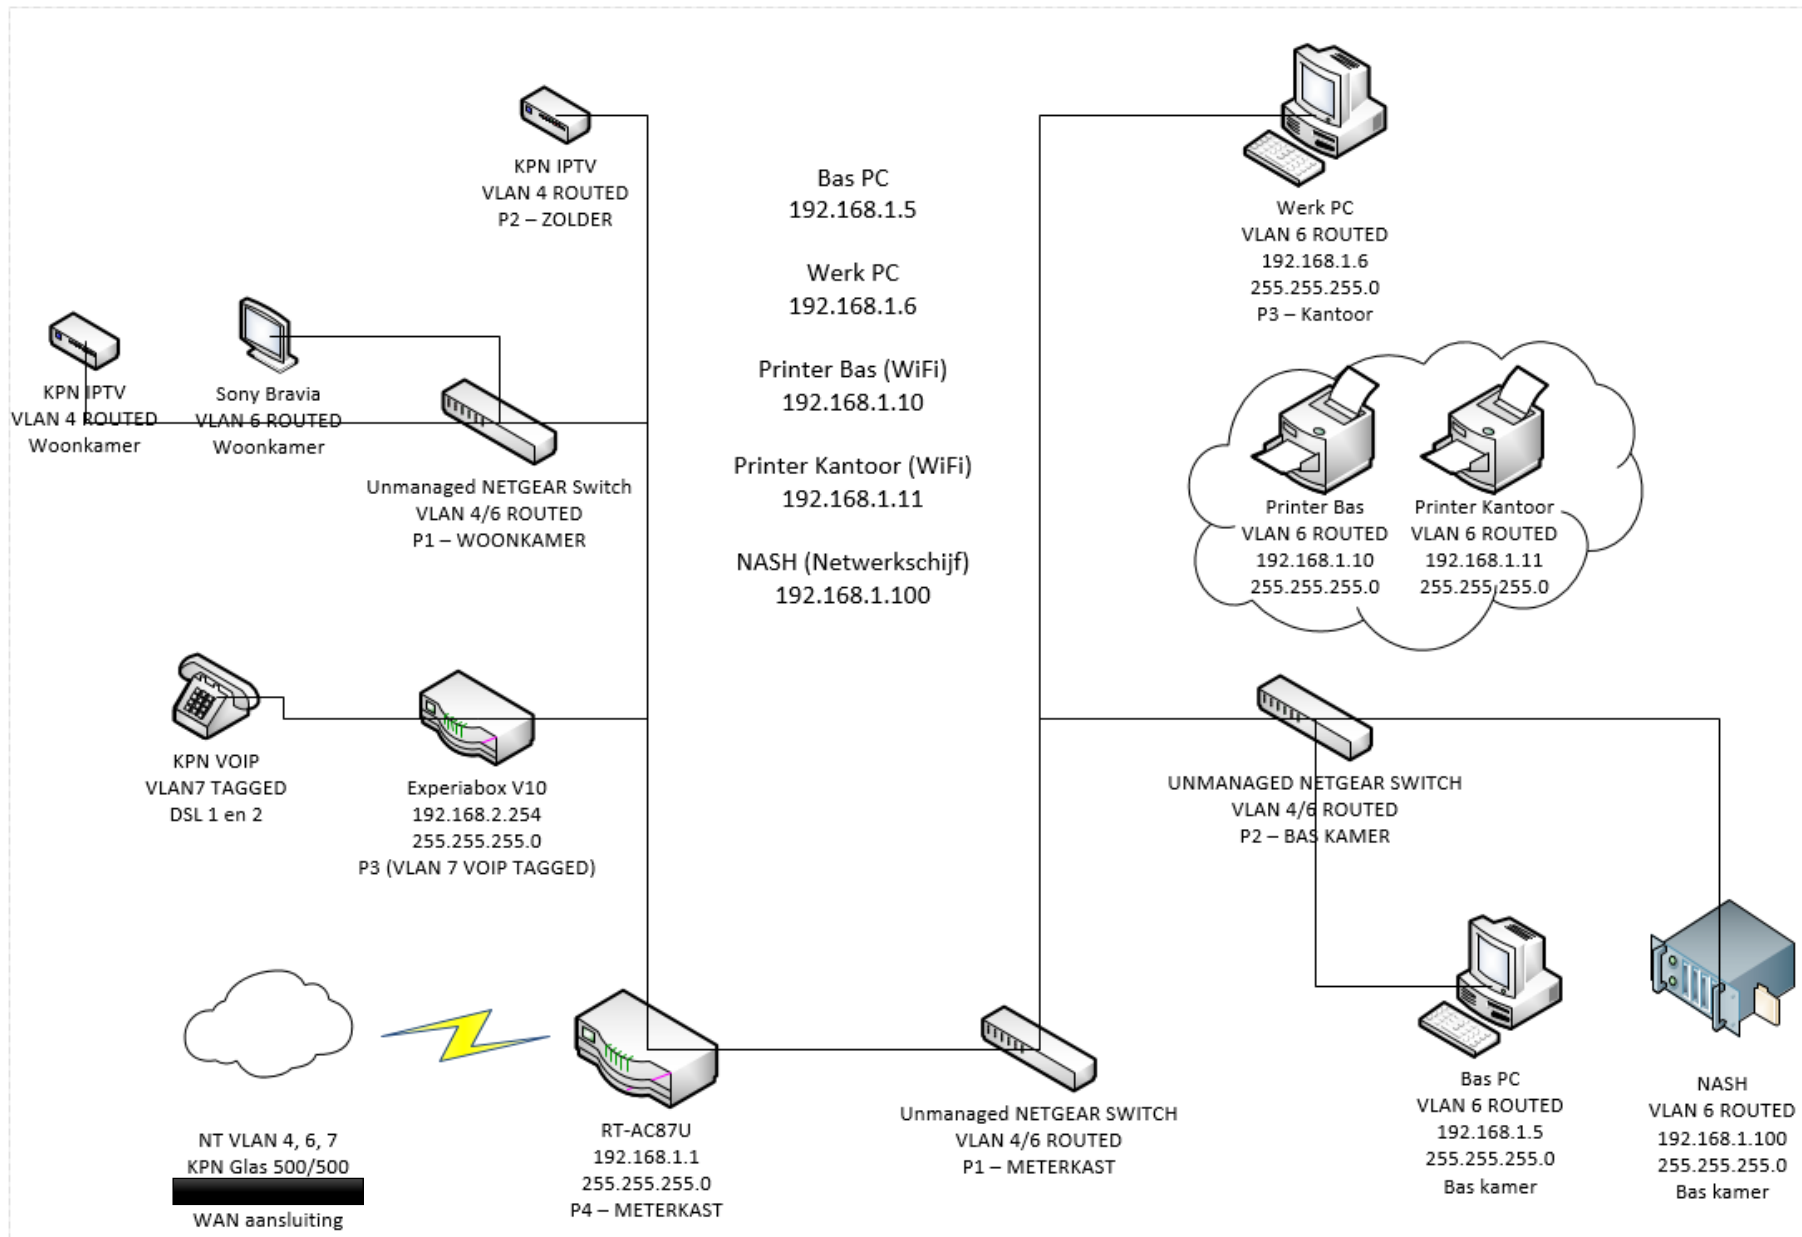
KPN IPTV
VLAN 4 ROUTED
P2 – ZOLDER

Bas PC
192.168.1.5

Werk PC
192.168.1.6

Printer Bas (WiFi)
192.168.1.10

Printer Kantoor (WiFi)
192.168.1.11

NASH (Netwerkschijf)
192.168.1.100

Werk PC
VLAN 6 ROUTED
192.168.1.6
255.255.255.0
P3 – Kantoor

KPN IPTV
VLAN 4 ROUTED
Woonkamer

Sony Bravia
VLAN 6 ROUTED
Woonkamer

Unmanaged NETGEAR Switch
VLAN 4/6 ROUTED
P1 – WOONKAMER

Printer Bas
VLAN 6 ROUTED
192.168.1.10
255.255.255.0

Printer Kantoor
VLAN 6 ROUTED
192.168.1.11
255.255.255.0

KPN VOIP
VLAN7 TAGGED
DSL 1 en 2

Experiabox V10
192.168.2.254
255.255.255.0
P3 (VLAN 7 VOIP TAGGED)

UNMANAGED NETGEAR SWITCH
VLAN 4/6 ROUTED
P2 – BAS KAMER

NT VLAN 4, 6, 7
KPN Glas 500/500
WAN aansluiting

RT-AC87U
192.168.1.1
255.255.255.0
P4 – METERKAST

Unmanaged NETGEAR SWITCH
VLAN 4/6 ROUTED
P1 – METERKAST

Bas PC
VLAN 6 ROUTED
192.168.1.5
255.255.255.0
Bas kamer

NASH
VLAN 6 ROUTED
192.168.1.100
255.255.255.0
Bas kamer